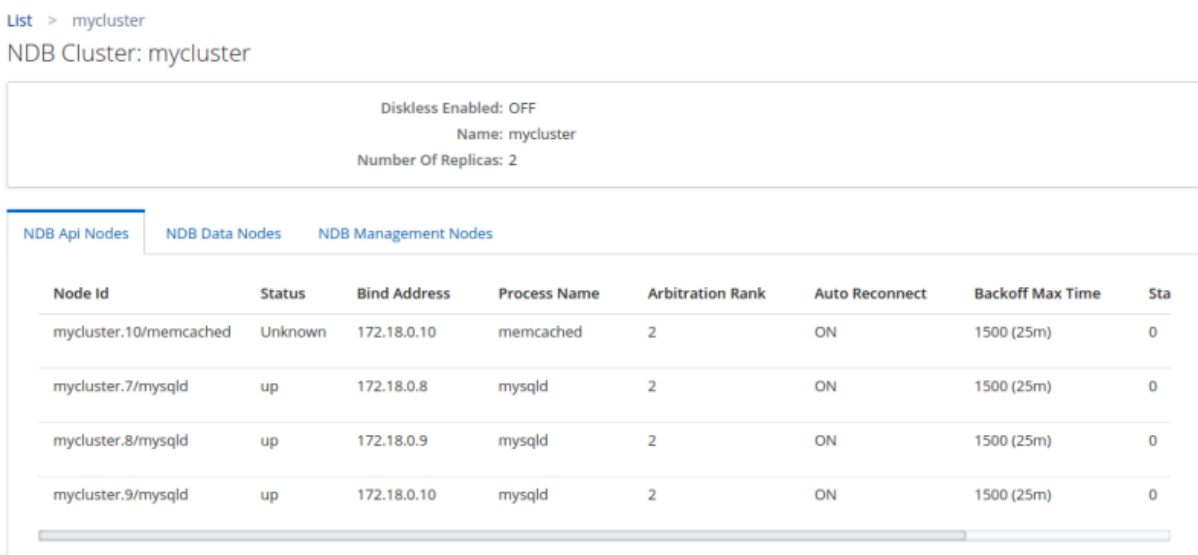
List > mycluster

NDB Cluster: mycluster

Diskless Enabled: OFF
Name: mycluster
Number Of Replicas: 2

NDB Api Nodes NDB Data Nodes NDB Management Nodes

| Node Id | Status | Bind Address | Process Name | Arbitration Rank | Auto Reconnect | Backoff Max Time | Sta |
|---|---|---|---|---|---|---|---|
| mycluster.10/memcached | Unknown | 172.18.0.10 | memcached | 2 | ON | 1500 (25m) | 0 |
| mycluster.7/mysqld | up | 172.18.0.8 | mysqld | 2 | ON | 1500 (25m) | 0 |
| mycluster.8/mysqld | up | 172.18.0.9 | mysqld | 2 | ON | 1500 (25m) | 0 |
| mycluster.9/mysqld | up | 172.18.0.10 | mysqld | 2 | ON | 1500 (25m) | 0 |